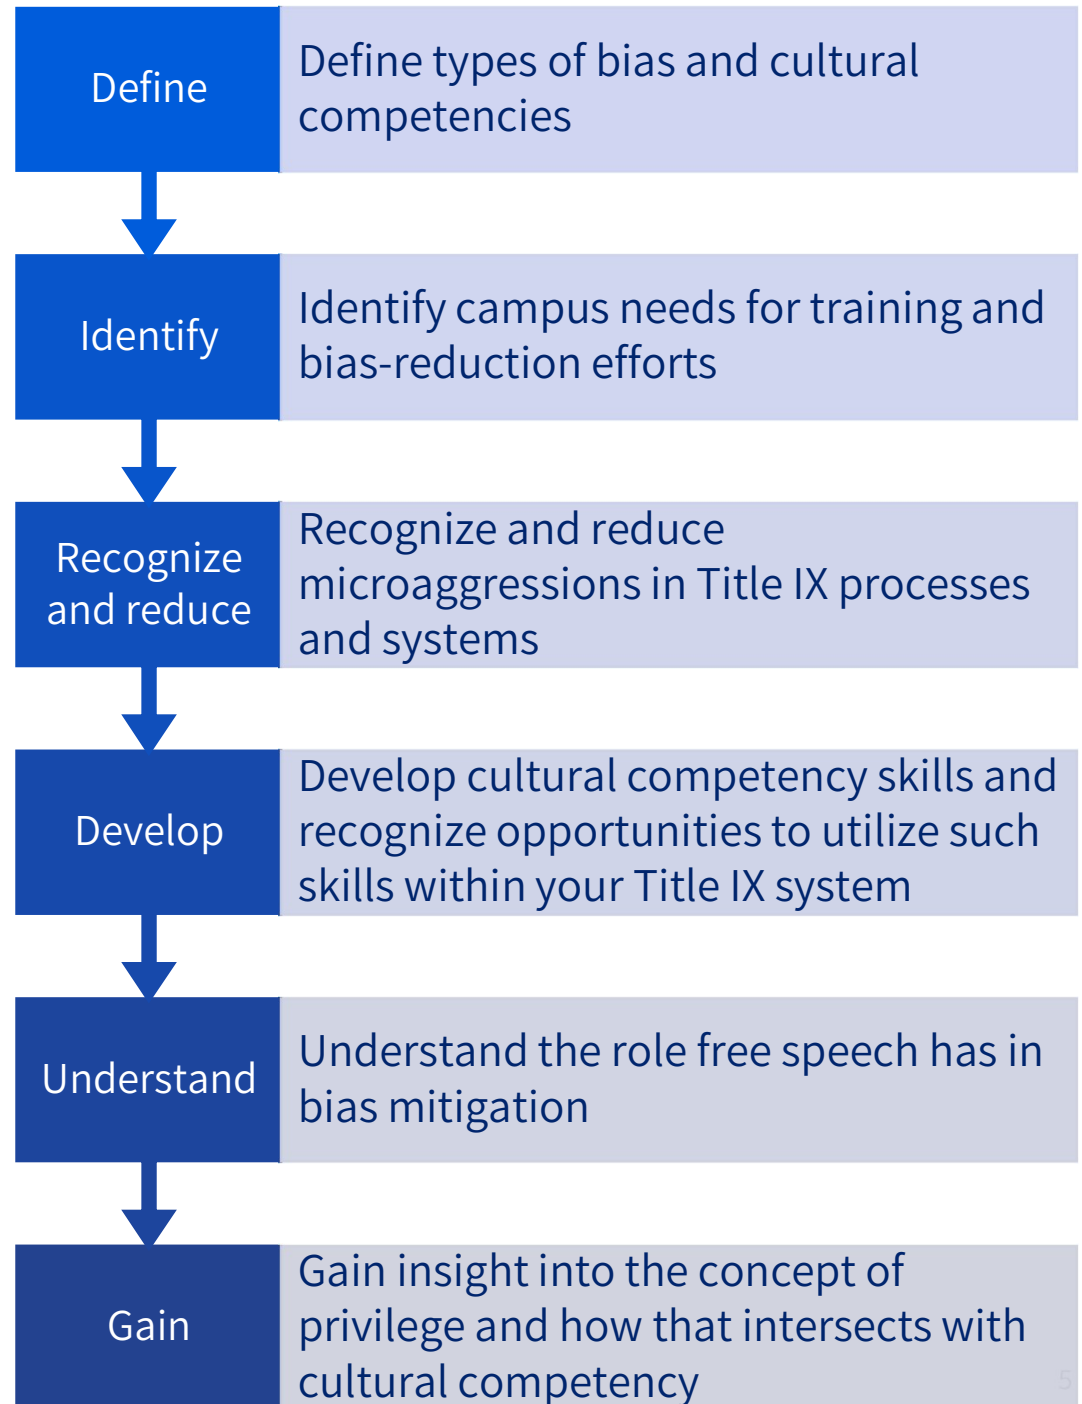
Define

Define types of bias and cultural competencies

Identify

Identify campus needs for training and bias-reduction efforts

Recognize and reduce

Recognize and reduce microaggressions in Title IX processes and systems

Develop

Develop cultural competency skills and recognize opportunities to utilize such skills within your Title IX system

Understand

Understand the role free speech has in bias mitigation

Gain

Gain insight into the concept of privilege and how that intersects with cultural competency

5